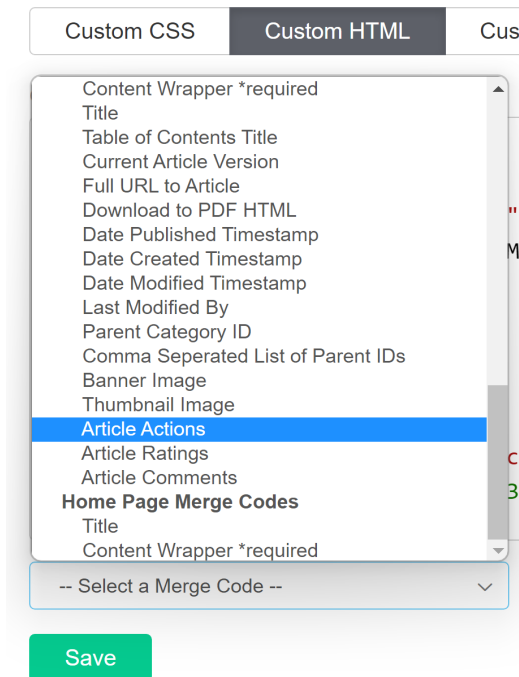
Custom CSS | Custom HTML | Cus

Content Wrapper *required
Title
Table of Contents Title
Current Article Version
Full URL to Article
Download to PDF HTML
Date Published Timestamp
Date Created Timestamp
Date Modified Timestamp
Last Modified By
Parent Category ID
Comma Seperated List of Parent IDs
Banner Image
Thumbnail Image
Article Actions
Article Ratings
Article Comments
Home Page Merge Codes
Title
Content Wrapper *required

-- Select a Merge Code --

Save